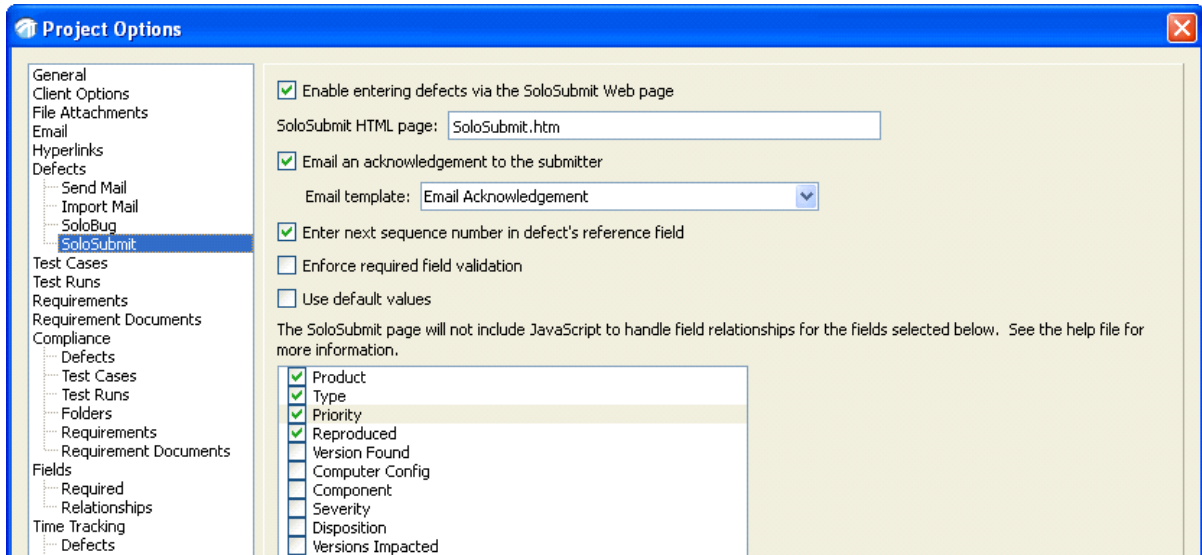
Project Options

General
Client Options
File Attachments
Email
Hyperlinks
Defects
Send Mail
Import Mail
SoloBug
SoloSubmit
Test Cases
Test Runs
Requirements
Requirement Documents
Compliance
Defects
Test Cases
Test Runs
Folders
Requirements
Requirement Documents
Fields
Required
Relationships
Time Tracking
Defects

Enable entering defects via the SoloSubmit Web page

SoloSubmit HTML page: SoloSubmit.htm

Email an acknowledgement to the submitter

Email template: Email Acknowledgement

Enter next sequence number in defect's reference field

Enforce required field validation

Use default values

The SoloSubmit page will not include JavaScript to handle field relationships for the fields selected below. See the help file for more information.

Product
Type
Priority
Reproduced
Version Found
Computer Config
Component
Severity
Disposition
Versions Impacted